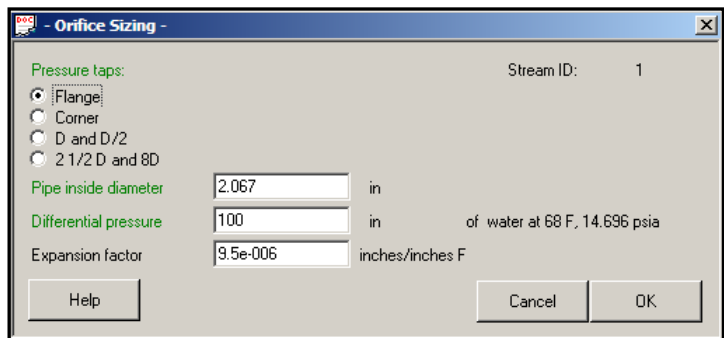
- Orifice Sizing -

Pressure taps:
Flange
Corner
D and D/2
2 1/2 D and 8D

Stream ID: 1

Pipe inside diameter 2.067 in

Differential pressure 100 in of water at 68 F, 14.696 psia

Expansion factor 9.5e-006 inches/inches F

Help

Cancel

OK